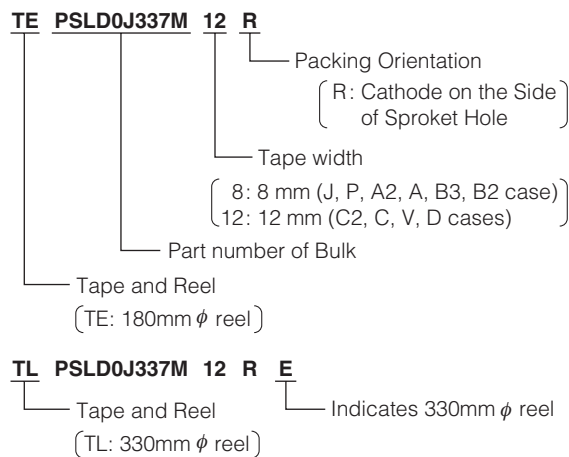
TE PSLD0J337M 12 R

Packing Orientation

(R: Cathode on the Side of Sproket Hole)

Tape width

(8: 8 mm (J, P, A2, A, B3, B2 case)
12: 12 mm (C2, C, V, D cases))

Part number of Bulk

Tape and Reel

(TE: 180mm $\phi$ reel)

TL PSLD0J337M 12 R E

Tape and Reel

(TL: 330mm $\phi$ reel)

Indicates 330mm $\phi$ reel